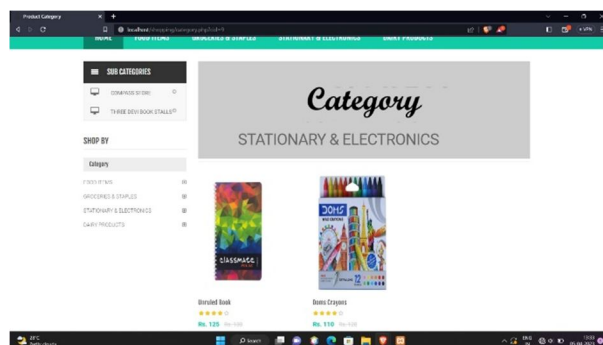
Product Category

localhost/shopping/category.php?cid=9

HOME FOOD ITEMS GROCERIES & STAPLES STATIONARY & ELECTRONICS DAIRY PRODUCTS

SUB CATEGORIES

COMPASS BOXES

THREE DEVI BOOK STALLS

SHOP BY

Category

FOOD ITEMS

GROCERIES & STAPLES

STATIONARY & ELECTRONICS

DAIRY PRODUCTS

Category

STATIONARY & ELECTRONICS

classmate

DOMS

Unruled Book

Rs. 125 Rs. 150

Doms Crayons

Rs. 110 Rs. 120

Search